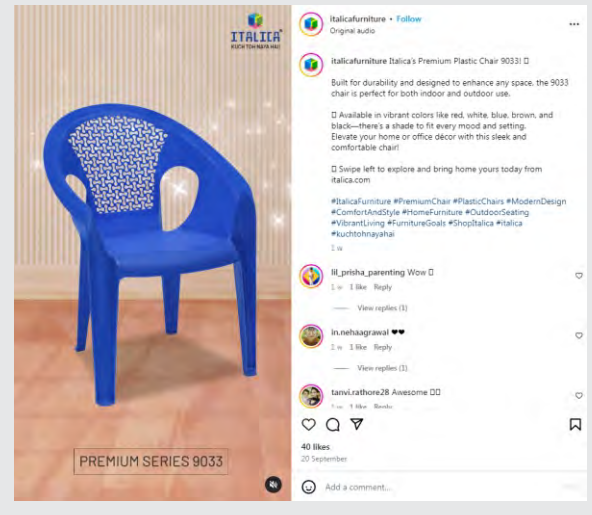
ITALICA
KUCH TOH NAYA HAI

PREMIUM SERIES 9033

italicafurniture • Follow
Original audio

italicafurniture Italica's Premium Plastic Chair 9033! 🪑

Built for durability and designed to enhance any space, the 9033 chair is perfect for both indoor and outdoor use.

🌈 Available in vibrant colors like red, white, blue, brown, and black—there's a shade to fit every mood and setting. Elevate your home or office décor with this sleek and comfortable chair!

👉 Swipe left to explore and bring home yours today from italica.com

#ItalicaFurniture #PremiumChair #PlasticChairs #ModernDesign #ComfortAndStyle #HomeFurniture #OutdoorSeating #VibrantLiving #FurnitureGoals #ShopItalica #italica #kuchtohnayahai

1 w

lil_prisha_parenting Wow 🔥
1 w 1 like Reply
View replies (1)

in.nehaagrawal ❤❤
1 w 1 like Reply
View replies (1)

tanvi.rathore28 Awesome 🔥🔥
1 w 1 like Reply

40 likes
20 September

Add a comment...